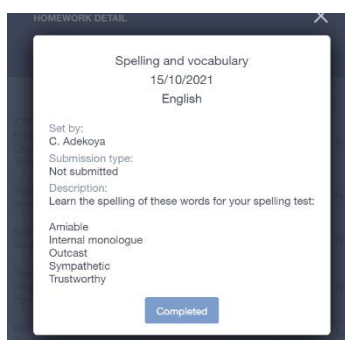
HOMEWORK DETAIL

X

Spelling and vocabulary
15/10/2021
English

Set by:
C. Adekoya

Submission type:
Not submitted

Description:
Learn the spelling of these words for your spelling test:

Amiable
Internal monologue
Outcast
Sympathetic
Trustworthy

Completed